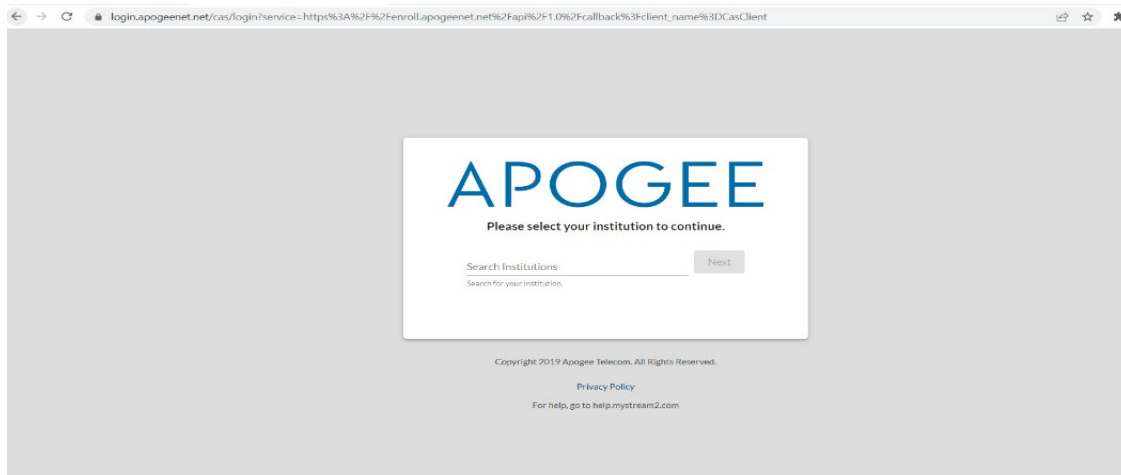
login.apogeenet.net/cas/login?service=https%3A%2F%2Fenroll.apogeenet.net%2Fapi%2F1.0%2Fcallback%3Fclient_name%3DCasClient

APOGEE

Please select your institution to continue.

Search Institutions

Next

Search for your institution.

Copyright 2019 Apogee Telecom. All Rights Reserved.

Privacy Policy

For help, go to help.mystream2.com